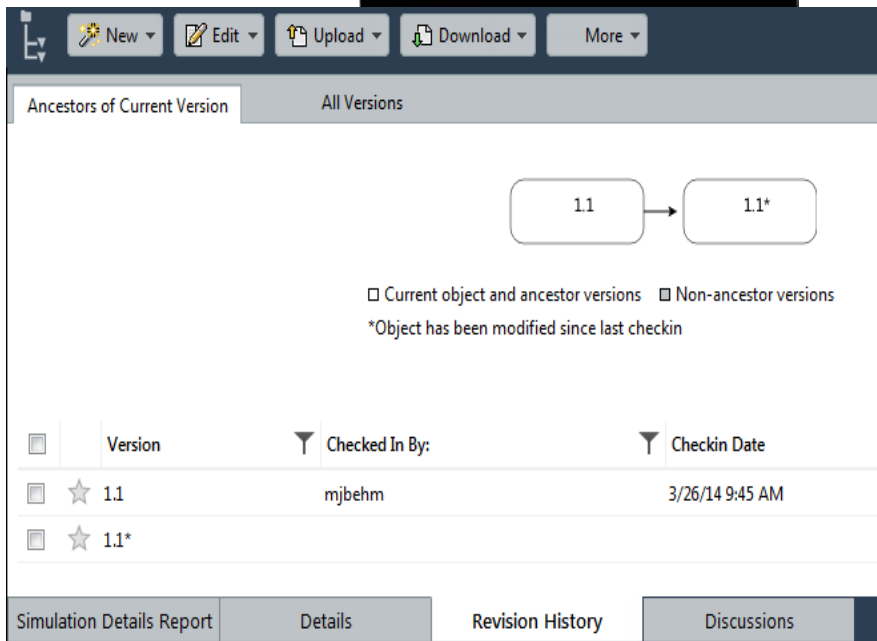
New ▾ Edit ▾ Upload ▾ Download ▾ More ▾

Ancestors of Current Version | All Versions

1.1 → 1.1*

☐ Current object and ancestor versions ■ Non-ancestor versions
*Object has been modified since last checkin

| | | Version | Checked In By: | Checkin Date |
|---|---|---|---|---|
| ☐ | ☆ | 1.1 | mjbehm | 3/26/14 9:45 AM |
| ☐ | ☆ | 1.1* | | |

Simulation Details Report | Details | Revision History | Discussions